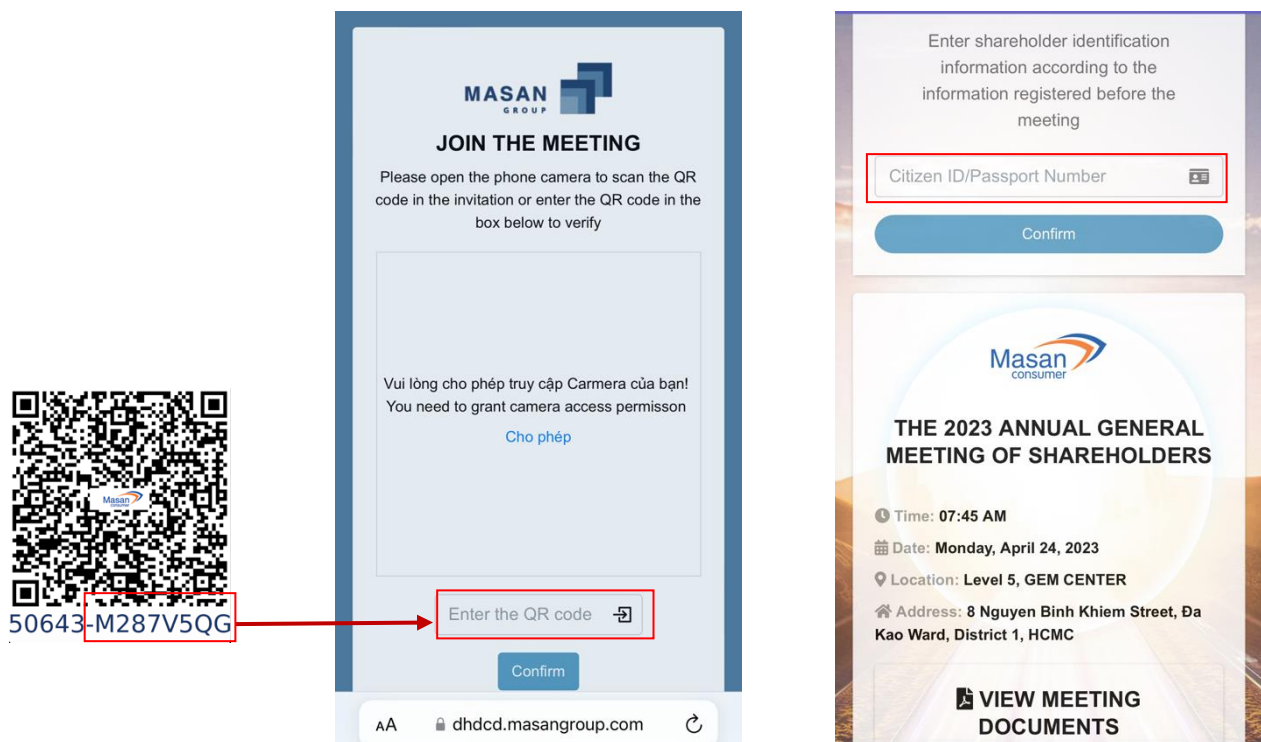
Masan

50643-M287V5QG

MASAN GROUP

JOIN THE MEETING

Please open the phone camera to scan the QR code in the invitation or enter the QR code in the box below to verify

Vui lòng cho phép truy cập Carmera của bạn!
You need to grant camera access permisson

Cho phép

Enter the QR code

Confirm

AA dhdcd.masangroup.com

Enter shareholder identification information according to the information registered before the meeting

Citizen ID/Passport Number

Confirm

Masan consumer

THE 2023 ANNUAL GENERAL MEETING OF SHAREHOLDERS

Time: 07:45 AM

Date: Monday, April 24, 2023

Location: Level 5, GEM CENTER

Address: 8 Nguyen Binh Khiem Street, Đa Kao Ward, District 1, HCMC

VIEW MEETING DOCUMENTS